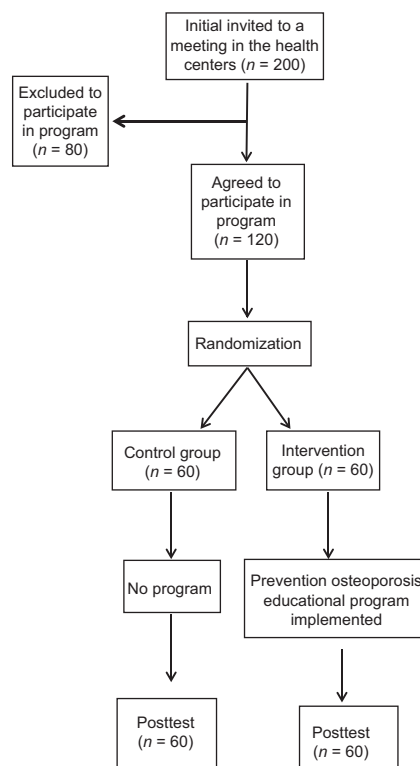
Initial invited to a meeting in the health centers ($n$ = 200)

Excluded to participate in program ($n$ = 80)

Agreed to participate in program ($n$ = 120)

Randomization

Control group ($n$ = 60)

Intervention group ($n$ = 60)

No program

Prevention osteoporosis educational program implemented

Posttest ($n$ = 60)

Posttest ($n$ = 60)